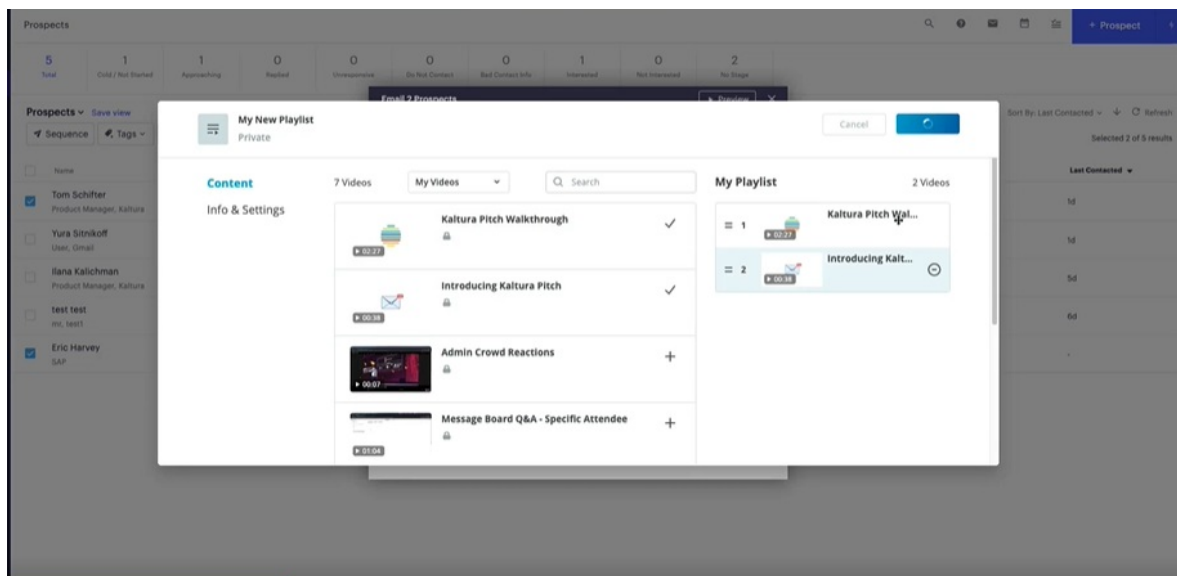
Prospects

+ Prospect

| 5 | 1 | 1 | 0 | 0 | 0 | 0 | 1 | 0 | 2 |
|---|---|---|---|---|---|---|---|---|---|
| Total | Cold / Not Started | Approaching | Replied | Unresponsive | Do Not Contact | Bad Contact Info | Interested | Not Interested | No Stage |

Prospects Save view

Sequence Tags

Sort By: Last Contacted Refresh

Selected 2 of 5 results

Name

Last Contacted

Tom Schifter
Product Manager, Kaltura
1d

Yura Sitnikoff
User, Gmail
1d

Ilana Kalichman
Product Manager, Kaltura
5d

test test
mr, test1
6d

Eric Harvey
SAP
-

Email 2 Prospects

Preview

My New Playlist
Private

Cancel

Content

Info & Settings

7 Videos

My Videos

Search

Kaltura Pitch Walkthrough
02:27

Introducing Kaltura Pitch
00:38

Admin Crowd Reactions
00:07

Message Board Q&A - Specific Attendee
01:04

My Playlist

2 Videos

1 Kaltura Pitch Wal...
02:27

2 Introducing Kalt...
00:38